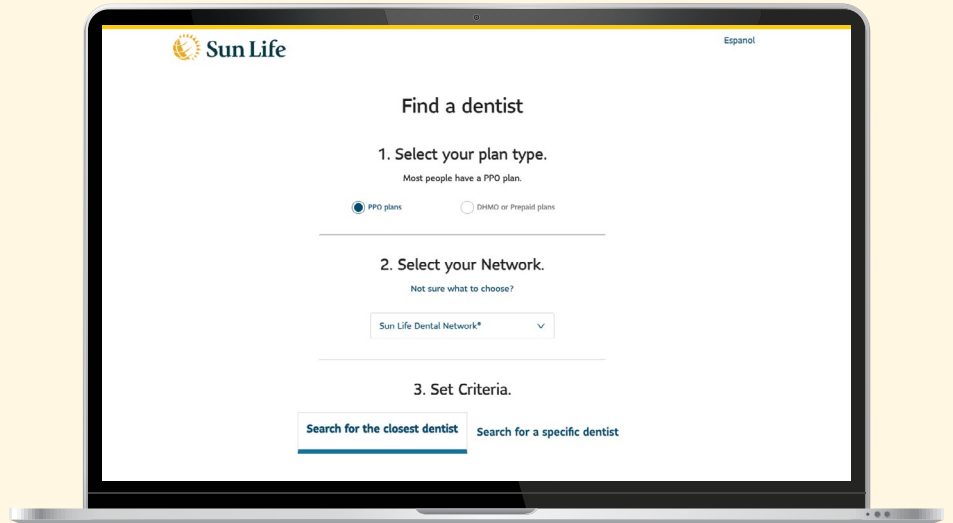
Sun Life

Espanol

Find a dentist

1. Select your plan type.

Most people have a PPO plan.

PPO plans

DHMO or Prepaid plans

2. Select your Network.

Not sure what to choose?

Sun Life Dental Network®

3. Set Criteria.

Search for the closest dentist

Search for a specific dentist